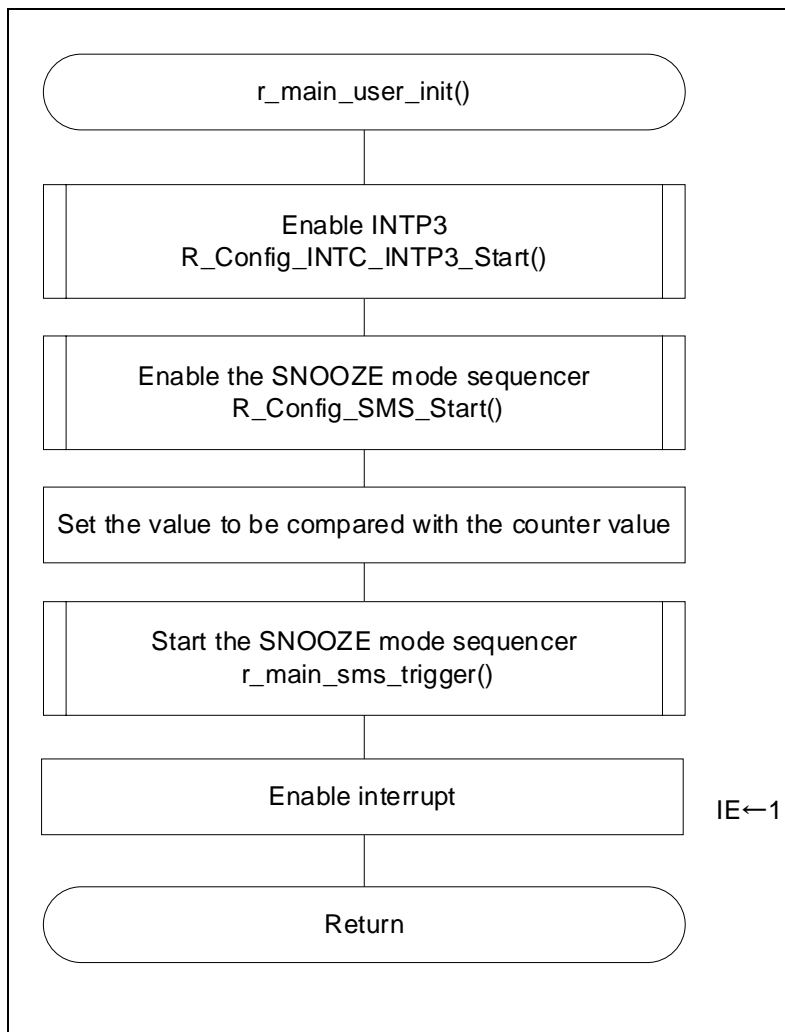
r_main_user_init()

Enable INTP3
R_Config_INTC_INTP3_Start()

Enable the SNOOZE mode sequencer
R_Config_SMS_Start()

Set the value to be compared with the counter value

Start the SNOOZE mode sequencer
r_main_sms_trigger()

Enable interrupt

IE←1

Return